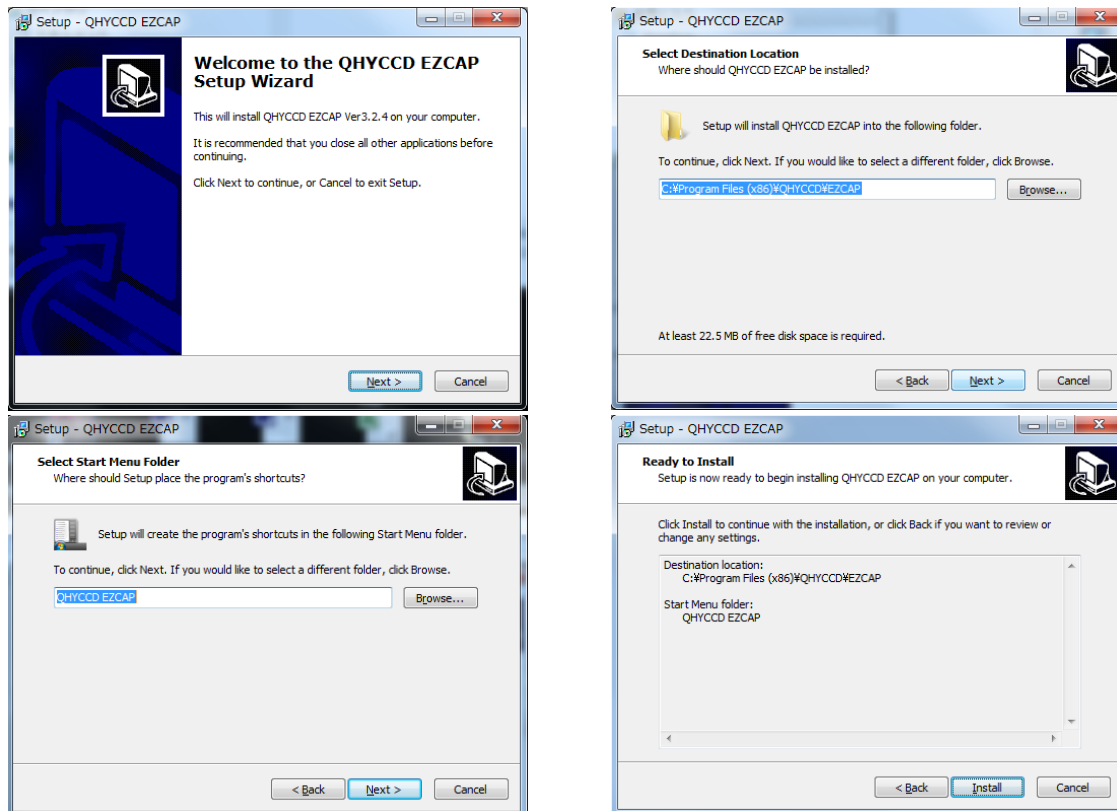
Setup - QHYCCD EZCAP

Welcome to the QHYCCD EZCAP Setup Wizard

This will install QHYCCD EZCAP Ver3.2.4 on your computer.

It is recommended that you close all other applications before continuing.

Click Next to continue, or Cancel to exit Setup.

Next >

Cancel

Setup - QHYCCD EZCAP

Select Destination Location

Where should QHYCCD EZCAP be installed?

Setup will install QHYCCD EZCAP into the following folder.

To continue, click Next. If you would like to select a different folder, click Browse.

C:¥Program Files (x86)¥QHYCCD¥EZCAP

Browse...

At least 22.5 MB of free disk space is required.

< Back

Next >

Cancel

Setup - QHYCCD EZCAP

Select Start Menu Folder

Where should Setup place the program's shortcuts?

Setup will create the program's shortcuts in the following Start Menu folder.

To continue, click Next. If you would like to select a different folder, click Browse.

QHYCCD EZCAP

Browse...

< Back

Next >

Cancel

Setup - QHYCCD EZCAP

Ready to Install

Setup is now ready to begin installing QHYCCD EZCAP on your computer.

Click Install to continue with the installation, or click Back if you want to review or change any settings.

Destination location:
C:¥Program Files (x86)¥QHYCCD¥EZCAP

Start Menu folder:
QHYCCD EZCAP

< Back

Install

Cancel